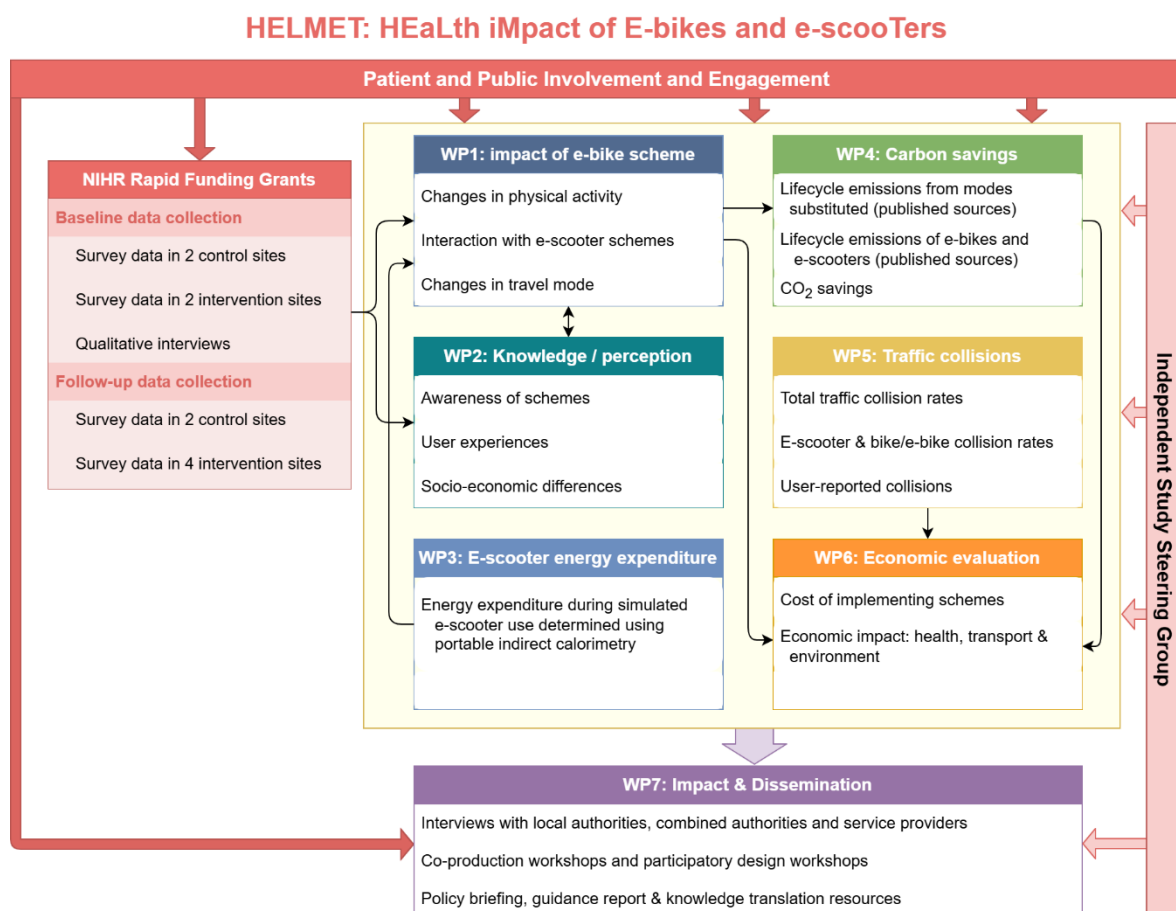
HELMET: HEaLth iMpact of E-bikes and e-scooTers

Patient and Public Involvement and Engagement

NIHR Rapid Funding Grants

Baseline data collection

Survey data in 2 control sites

Survey data in 2 intervention sites

Qualitative interviews

Follow-up data collection

Survey data in 2 control sites

Survey data in 4 intervention sites

WP1: impact of e-bike scheme

Changes in physical activity

Interaction with e-scooter schemes

Changes in travel mode

WP2: Knowledge / perception

Awareness of schemes

User experiences

Socio-economic differences

WP3: E-scooter energy expenditure

Energy expenditure during simulated e-scooter use determined using portable indirect calorimetry

WP4: Carbon savings

Lifecycle emissions from modes substituted (published sources)

Lifecycle emissions of e-bikes and e-scooters (published sources)

$CO_2$ savings

WP5: Traffic collisions

Total traffic collision rates

E-scooter & bike/e-bike collision rates

User-reported collisions

WP6: Economic evaluation

Cost of implementing schemes

Economic impact: health, transport & environment

Independent Study Steering Group

WP7: Impact & Dissemination

Interviews with local authorities, combined authorities and service providers

Co-production workshops and participatory design workshops

Policy briefing, guidance report & knowledge translation resources